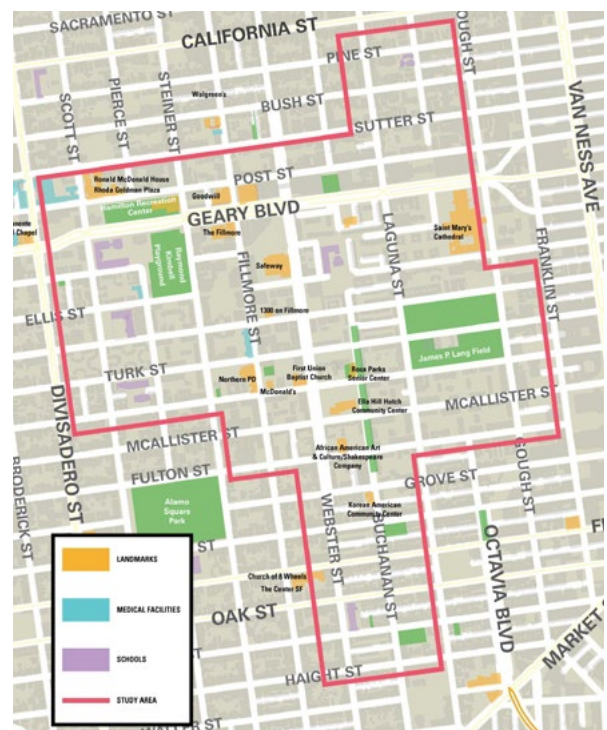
SACRAMENTO ST
CALIFORNIA ST
OUGH ST
PINE ST
VAN NESS AVE
SCOTT ST
PIERCE ST
STEINER ST
Walgreen's
BUSH ST
SUTTER ST
Ronald McDonald House
Rhoda Goldman Plaza
POST ST
Goodwill
Hamilton Recreation Center
GEARY BLVD
The Fillmore
Saint Mary's Cathedral
Raymond Kimbell Playground
Safeway
FILLMORE ST
LAGUNA ST
FRANKLIN ST
ELLIS ST
1300 on Fillmore
James P Lang Field
TURK ST
First Union Baptist Church
Rosa Parks Senior Center
Northern PD
McDonald's
Ella Hill Hutch Community Center
MCALLISTER ST
MCALLISTER ST
DIVISADERO ST
African American Art & Culture/Shakespeare Company
FULTON ST
GROVE ST
Alamo Square Park
Korean American Community Center
BRODERICK ST
WEBSTER ST
BUCHANAN ST
GOUGH ST
OCTAVIA BLVD
ST
LANDMARKS
Church of 8 Wheels
The Center SF
MEDICAL FACILITIES
OAK ST
SCHOOLS
STUDY AREA
HAIGHT ST
MARKET
WALLER ST
F